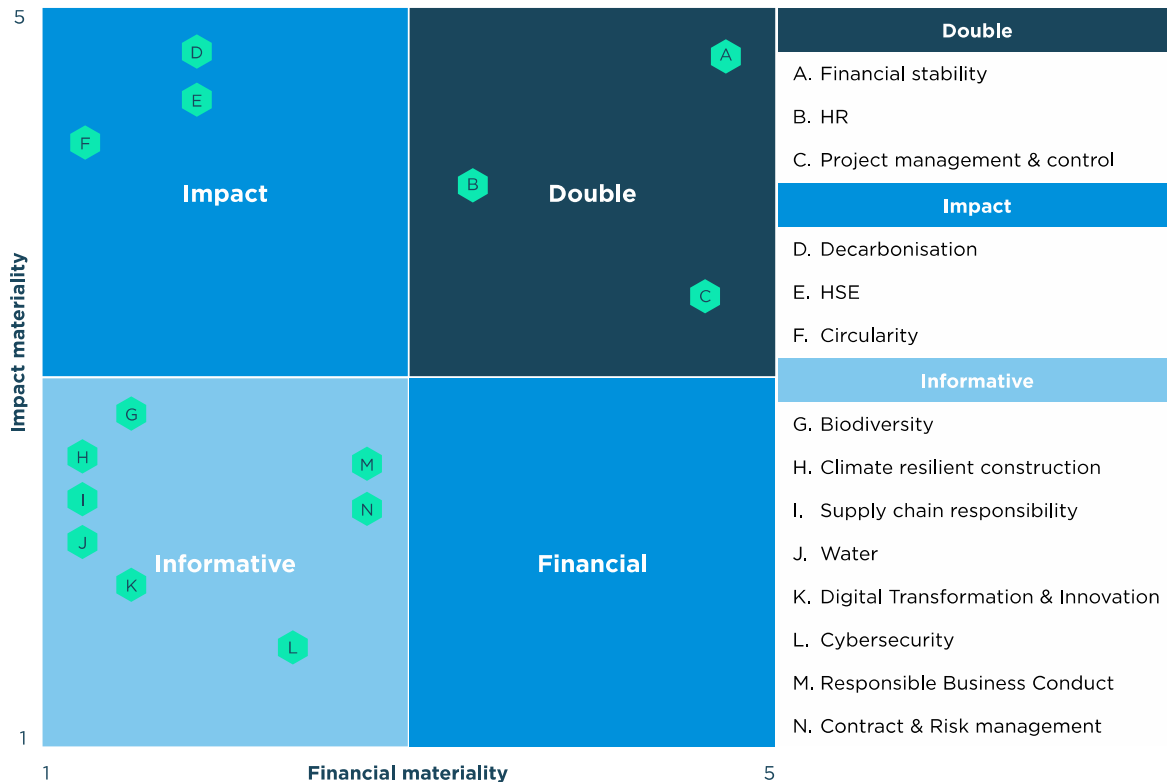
5

Impact materiality

D

E

F

Impact

B

A

Double

C

G

H

M

I

N

J

Informative

K

L

Financial

1

1

Financial materiality

5

Double

A. Financial stability

B. HR

C. Project management & control

Impact

D. Decarbonisation

E. HSE

F. Circularity

Informative

G. Biodiversity

H. Climate resilient construction

I. Supply chain responsibility

J. Water

K. Digital Transformation & Innovation

L. Cybersecurity

M. Responsible Business Conduct

N. Contract & Risk management